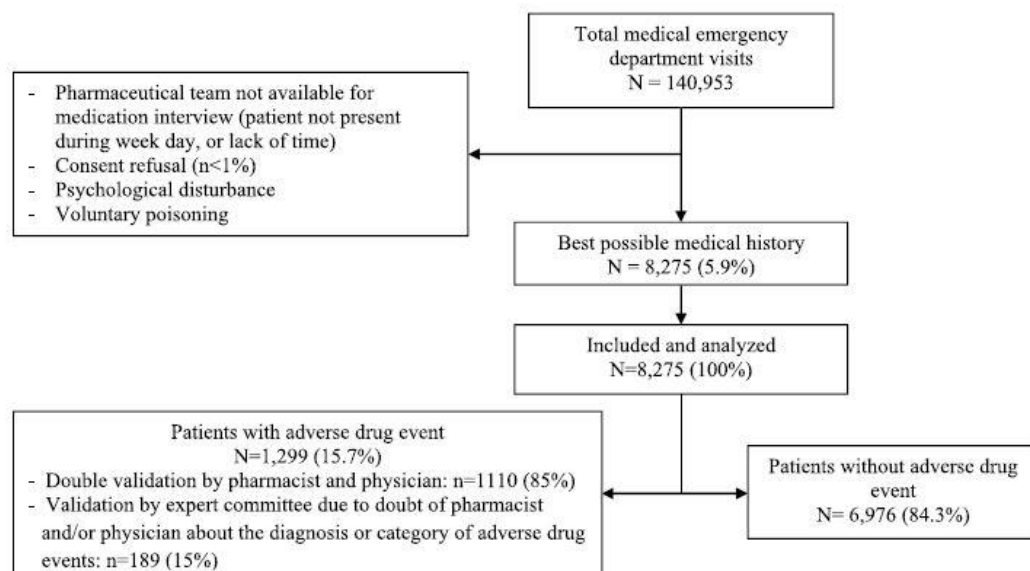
Total medical emergency department visits
N = 140,953

- Pharmaceutical team not available for medication interview (patient not present during week day, or lack of time)
- Consent refusal (n<1%)
- Psychological disturbance
- Voluntary poisoning

Best possible medical history
N = 8,275 (5.9%)

Included and analyzed
N=8,275 (100%)

Patients with adverse drug event
N=1,299 (15.7%)
- Double validation by pharmacist and physician: n=1110 (85%)
- Validation by expert committee due to doubt of pharmacist and/or physician about the diagnosis or category of adverse drug events: n=189 (15%)

Patients without adverse drug event
N= 6,976 (84.3%)